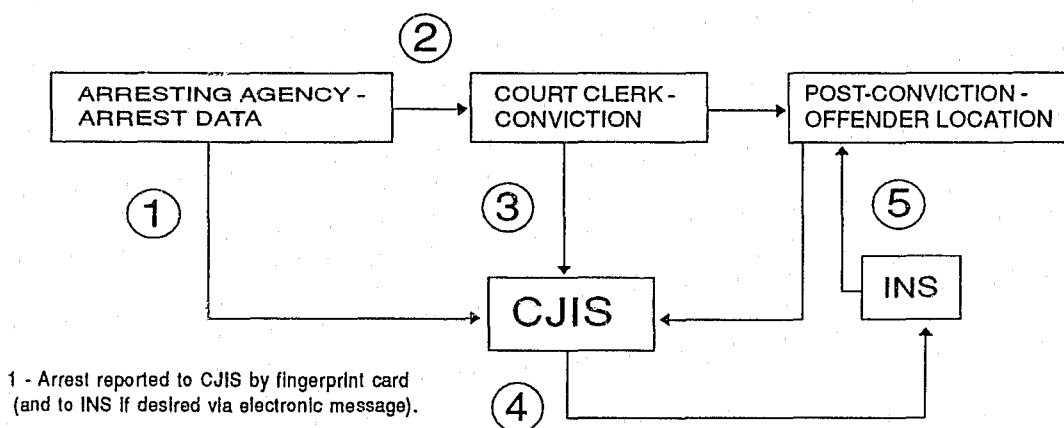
2

ARRESTING AGENCY - ARREST DATA

COURT CLERK - CONVICTION

POST-CONVICTION - OFFENDER LOCATION

1

3

5

CJIS

INS

4

1 - Arrest reported to CJIS by fingerprint card (and to INS if desired via electronic message).